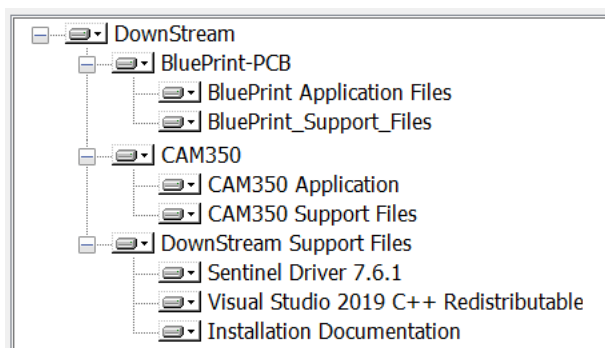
DownStream
BluePrint-PCB
BluePrint Application Files
BluePrint_Support_Files
CAM350
CAM350 Application
CAM350 Support Files
DownStream Support Files
Sentinel Driver 7.6.1
Visual Studio 2019 C++ Redistributable
Installation Documentation